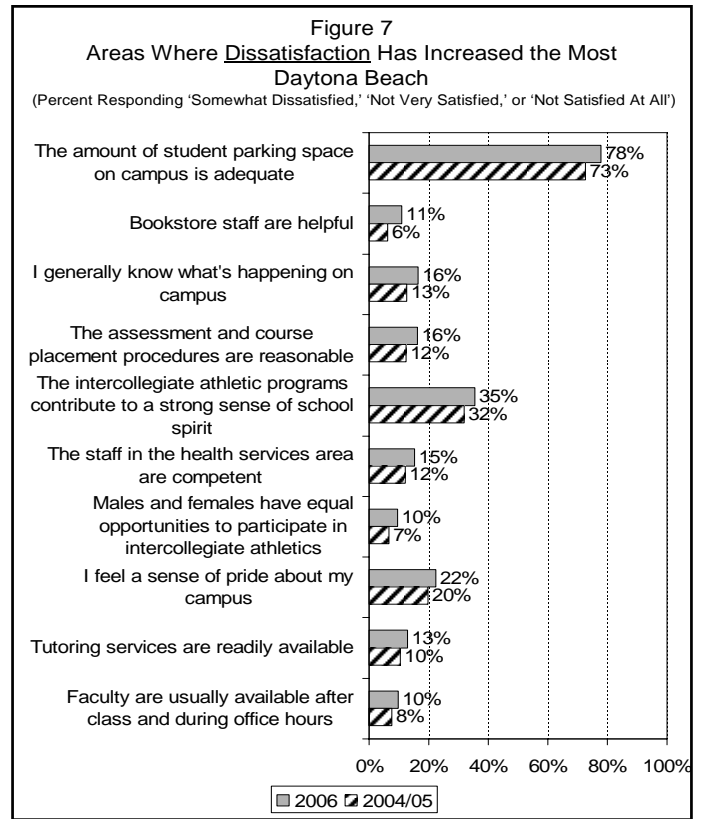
Figure 7
Areas Where Dissatisfaction Has Increased the Most
Daytona Beach
(Percent Responding 'Somewhat Dissatisfied,' 'Not Very Satisfied,' or 'Not Satisfied At All')

The amount of student parking space on campus is adequate 78% 73%

Bookstore staff are helpful 11% 6%

I generally know what's happening on campus 16% 13%

The assessment and course placement procedures are reasonable 16% 12%

The intercollegiate athletic programs contribute to a strong sense of school spirit 35% 32%

The staff in the health services area are competent 15% 12%

Males and females have equal opportunities to participate in intercollegiate athletics 10% 7%

I feel a sense of pride about my campus 22% 20%

Tutoring services are readily available 13% 10%

Faculty are usually available after class and during office hours 10% 8%

0% 20% 40% 60% 80% 100%

2006 2004/05